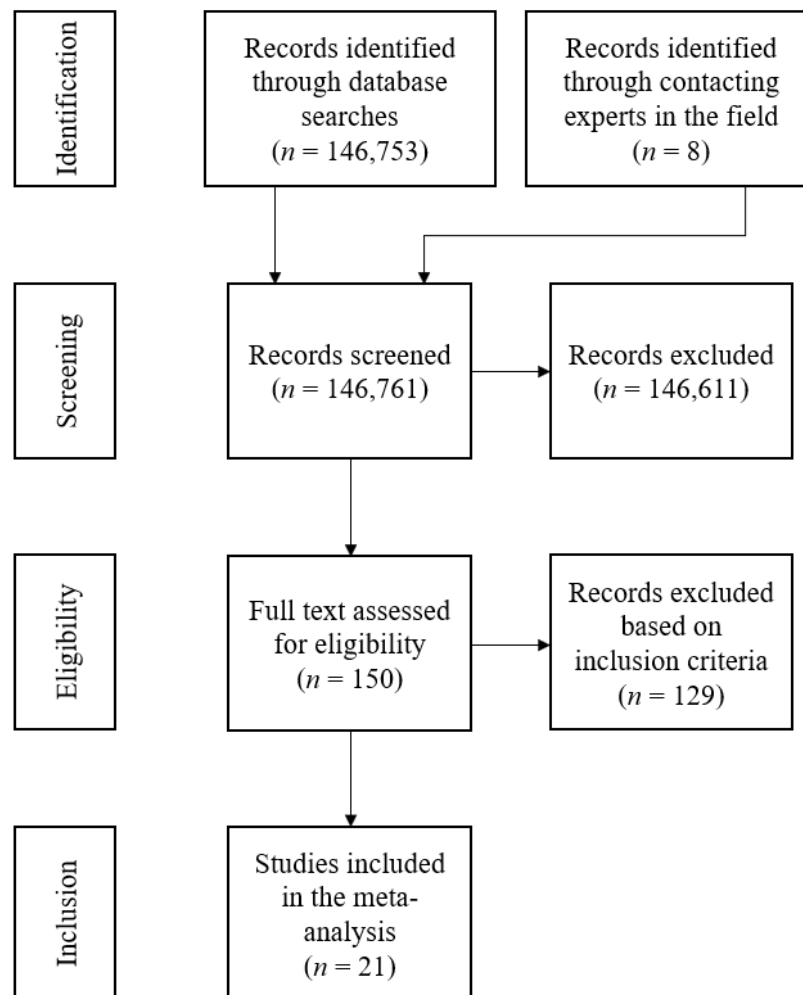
Identification

Records identified through database searches ($n$ = 146,753)

Records identified through contacting experts in the field ($n$ = 8)

Screening

Records screened ($n$ = 146,761)

Records excluded ($n$ = 146,611)

Eligibility

Full text assessed for eligibility ($n$ = 150)

Records excluded based on inclusion criteria ($n$ = 129)

Inclusion

Studies included in the meta-analysis ($n$ = 21)